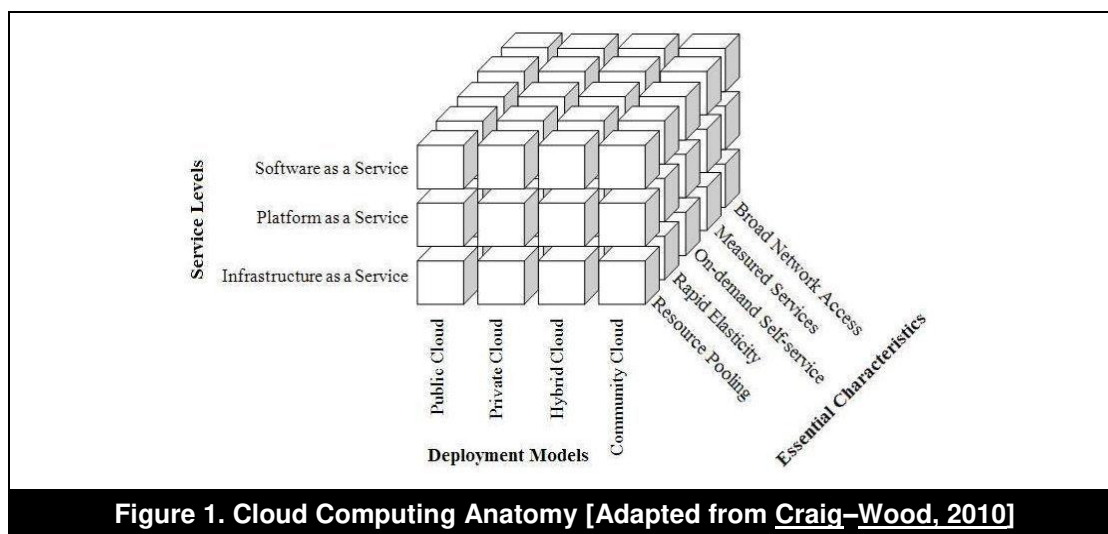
Service Levels

Software as a Service

Platform as a Service

Infrastructure as a Service

Public Cloud

Private Cloud

Hybrid Cloud

Community Cloud

Deployment Models

Resource Pooling

Rapid Elasticity

On-demand Self-service

Measured Services

Broad Network Access

Essential Characteristics

Figure 1. Cloud Computing Anatomy [Adapted from Craig–Wood, 2010]